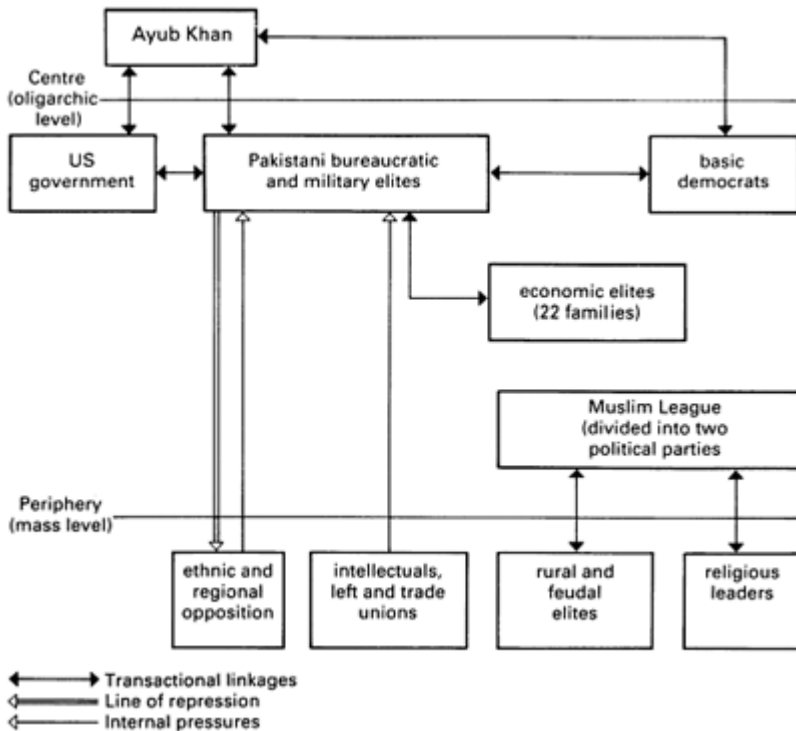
Ayub Khan

Centre (oligarchic level)

US government

Pakistani bureaucratic and military elites

basic democrats

economic elites (22 families)

Muslim League (divided into two political parties

Periphery (mass level)

ethnic and regional opposition

intellectuals, left and trade unions

rural and feudal elites

religious leaders

Transactional linkages
Line of repression
Internal pressures